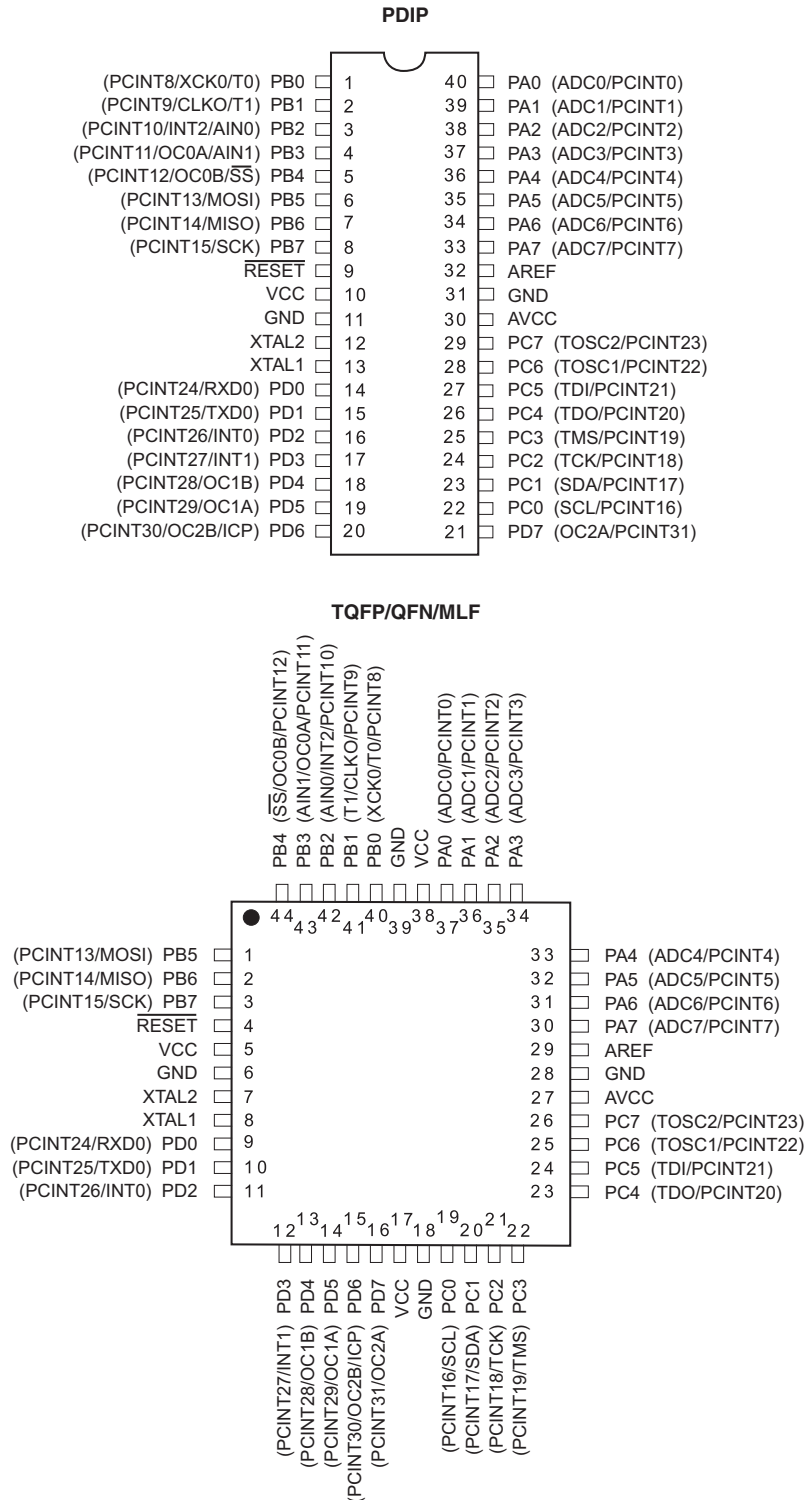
PDIP

(PCINT8/XCK0/T0) PB0 1
(PCINT9/CLKO/T1) PB1 2
(PCINT10/INT2/AIN0) PB2 3
(PCINT11/OC0A/AIN1) PB3 4
(PCINT12/OC0B/$\overline{SS}$) PB4 5
(PCINT13/MOSI) PB5 6
(PCINT14/MISO) PB6 7
(PCINT15/SCK) PB7 8
$\overline{RESET}$ 9
VCC 10
GND 11
XTAL2 12
XTAL1 13
(PCINT24/RXD0) PD0 14
(PCINT25/TXD0) PD1 15
(PCINT26/INT0) PD2 16
(PCINT27/INT1) PD3 17
(PCINT28/OC1B) PD4 18
(PCINT29/OC1A) PD5 19
(PCINT30/OC2B/ICP) PD6 20

40 PA0 (ADC0/PCINT0)
39 PA1 (ADC1/PCINT1)
38 PA2 (ADC2/PCINT2)
37 PA3 (ADC3/PCINT3)
36 PA4 (ADC4/PCINT4)
35 PA5 (ADC5/PCINT5)
34 PA6 (ADC6/PCINT6)
33 PA7 (ADC7/PCINT7)
32 AREF
31 GND
30 AVCC
29 PC7 (TOSC2/PCINT23)
28 PC6 (TOSC1/PCINT22)
27 PC5 (TDI/PCINT21)
26 PC4 (TDO/PCINT20)
25 PC3 (TMS/PCINT19)
24 PC2 (TCK/PCINT18)
23 PC1 (SDA/PCINT17)
22 PC0 (SCL/PCINT16)
21 PD7 (OC2A/PCINT31)

TQFP/QFN/MLF

PB4 ($\overline{SS}$/OC0B/PCINT12)
PB3 (AIN1/OC0A/PCINT11)
PB2 (AIN0/INT2/PCINT10)
PB1 (T1/CLKO/PCINT9)
PB0 (XCK0/T0/PCINT8)
GND
VCC
PA0 (ADC0/PCINT0)
PA1 (ADC1/PCINT1)
PA2 (ADC2/PCINT2)
PA3 (ADC3/PCINT3)

44 43 42 41 40 39 38 37 36 35 34

(PCINT13/MOSI) PB5 1
(PCINT14/MISO) PB6 2
(PCINT15/SCK) PB7 3
$\overline{RESET}$ 4
VCC 5
GND 6
XTAL2 7
XTAL1 8
(PCINT24/RXD0) PD0 9
(PCINT25/TXD0) PD1 10
(PCINT26/INT0) PD2 11

33 PA4 (ADC4/PCINT4)
32 PA5 (ADC5/PCINT5)
31 PA6 (ADC6/PCINT6)
30 PA7 (ADC7/PCINT7)
29 AREF
28 GND
27 AVCC
26 PC7 (TOSC2/PCINT23)
25 PC6 (TOSC1/PCINT22)
24 PC5 (TDI/PCINT21)
23 PC4 (TDO/PCINT20)

12 13 14 15 16 17 18 19 20 21 22

PD3 (PCINT27/INT1)
PD4 (PCINT28/OC1B)
PD5 (PCINT29/OC1A)
PD6 (PCINT30/OC2B/ICP)
PD7 (PCINT31/OC2A)
VCC
GND
PC0 (PCINT16/SCL)
PC1 (PCINT17/SDA)
PC2 (PCINT18/TCK)
PC3 (PCINT19/TMS)